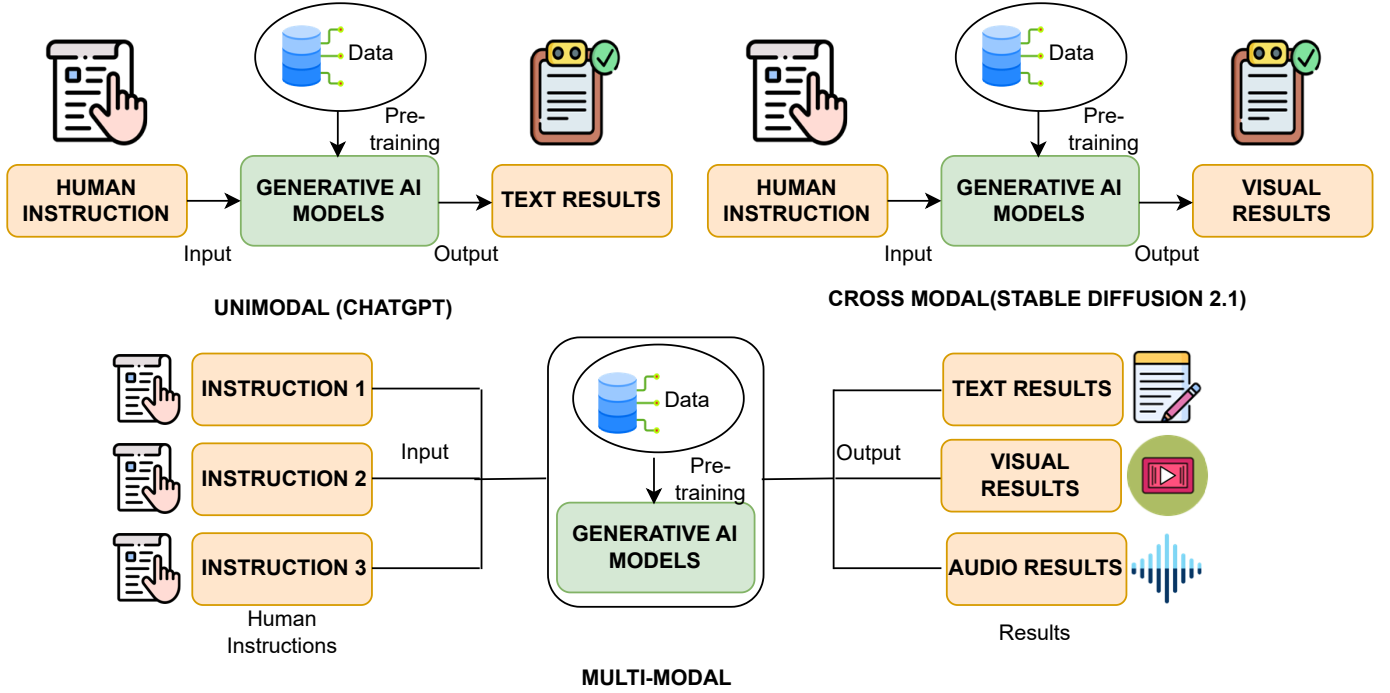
Data

Pre-training

HUMAN INSTRUCTION

GENERATIVE AI MODELS

TEXT RESULTS

Input

Output

UNIMODAL (CHATGPT)

Data

Pre-training

HUMAN INSTRUCTION

GENERATIVE AI MODELS

VISUAL RESULTS

Input

Output

CROSS MODAL(STABLE DIFFUSION 2.1)

INSTRUCTION 1

INSTRUCTION 2

INSTRUCTION 3

Input

Human Instructions

Data

Pre-training

GENERATIVE AI MODELS

Output

TEXT RESULTS

VISUAL RESULTS

AUDIO RESULTS

Results

MULTI-MODAL